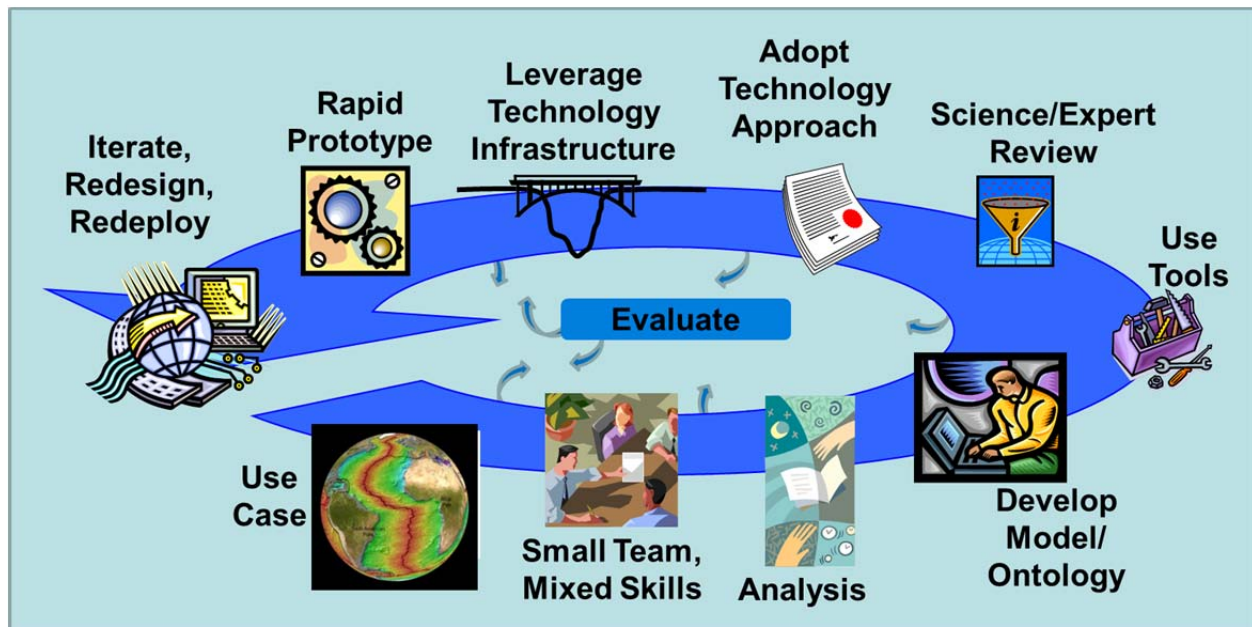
Iterate, Redesign, Redeploy

Rapid Prototype

Leverage Technology Infrastructure

Adopt Technology Approach

Science/Expert Review

Use Tools

Evaluate

Use Case

Small Team, Mixed Skills

Analysis

Develop Model/ Ontology